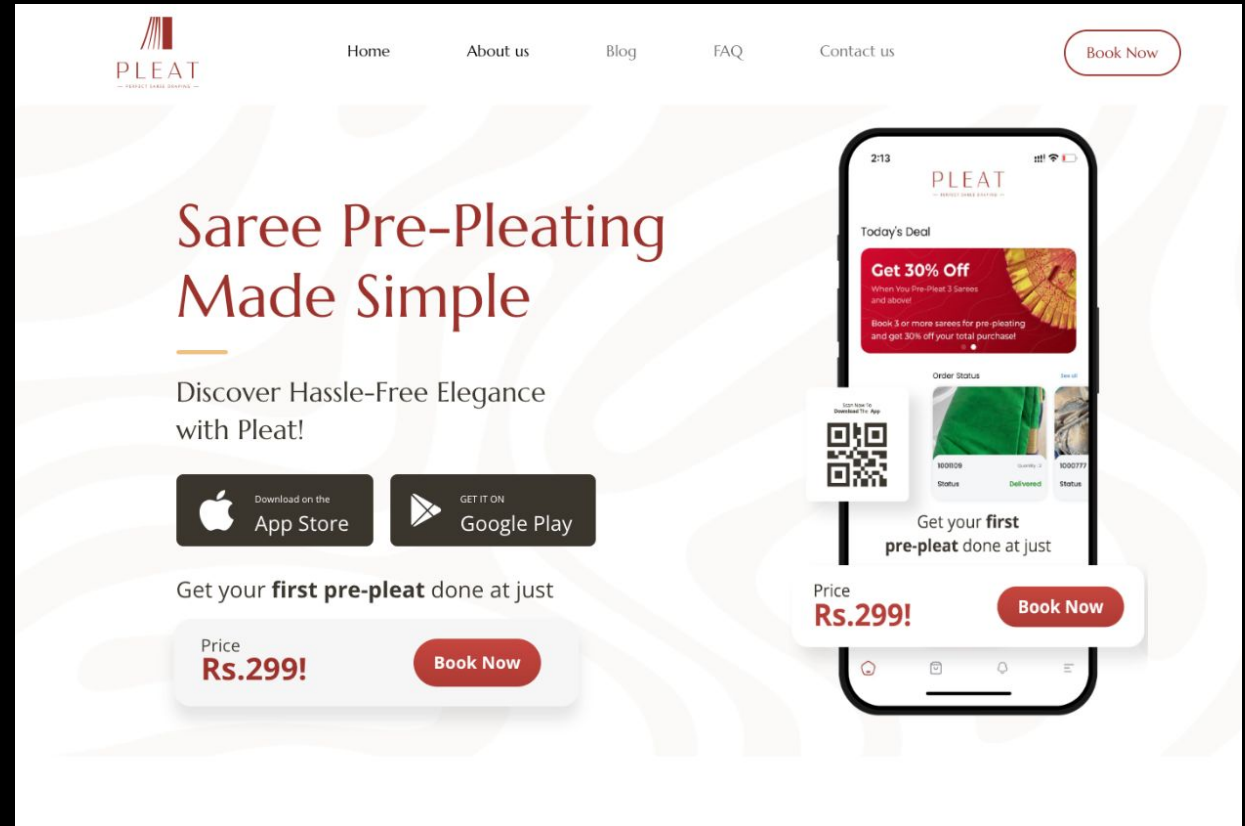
PLEAT
— PERFECT SAREE DRAPING —

Home About us Blog FAQ Contact us

Book Now

Saree Pre-Pleating Made Simple

Discover Hassle-Free Elegance with Pleat!

Download on the
App Store

GET IT ON
Google Play

Get your **first pre-pleat** done at just

Price
Rs.299!

Book Now

2:13

PLEAT
— PERFECT SAREE DRAPING —

Today's Deal

Get 30% Off
When You Pre-Pleat 3 Sarees and above!

Book 3 or more sarees for pre-pleating and get 30% off your total purchase!

Order Status See all

Scan Now To Download The App

1001109 Quantity : 3
Status Delivered

1000777
Status

Get your **first pre-pleat** done at just

Price
Rs.299!

Book Now